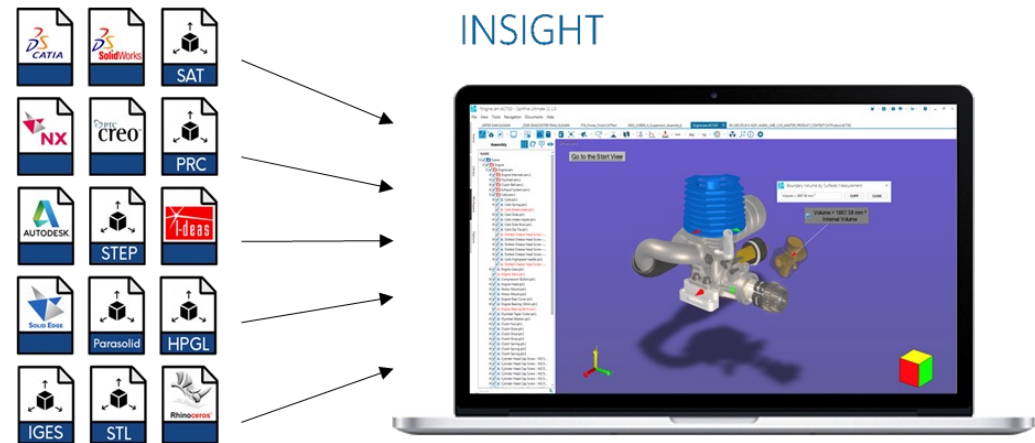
CATIA
SolidWorks
SAT
NX
PTC creo
PRC
AUTODESK
STEP
I-deas
SOLID EDGE
Parasolid
HPGL
IGES
STL
Rhinoceros

INSIGHT

Go to the Start View

Assembly

Boundary Volume by Surface Measurement

Volume = 1807.58 mm³
Internal Volume